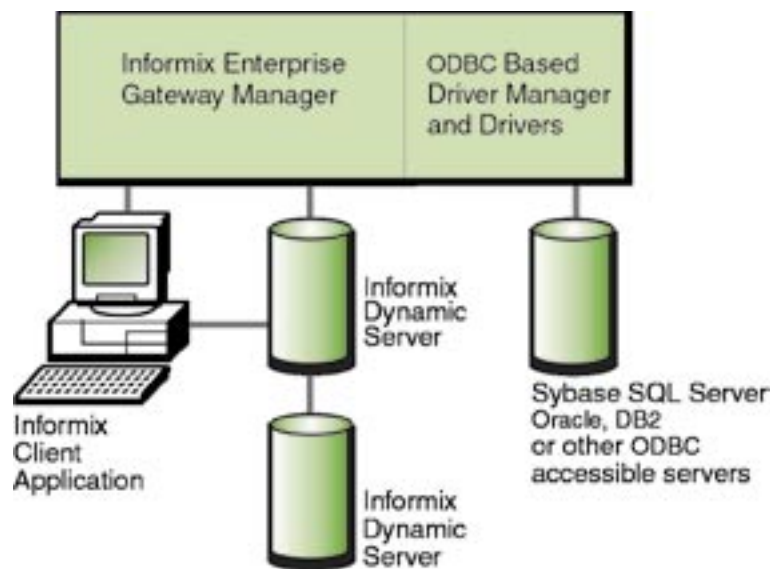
Informix Enterprise Gateway Manager

ODBC Based Driver Manager and Drivers

Informix Dynamic Server

Sybase SQL Server Oracle, DB2 or other ODBC accessible servers

Informix Client Application

Informix Dynamic Server